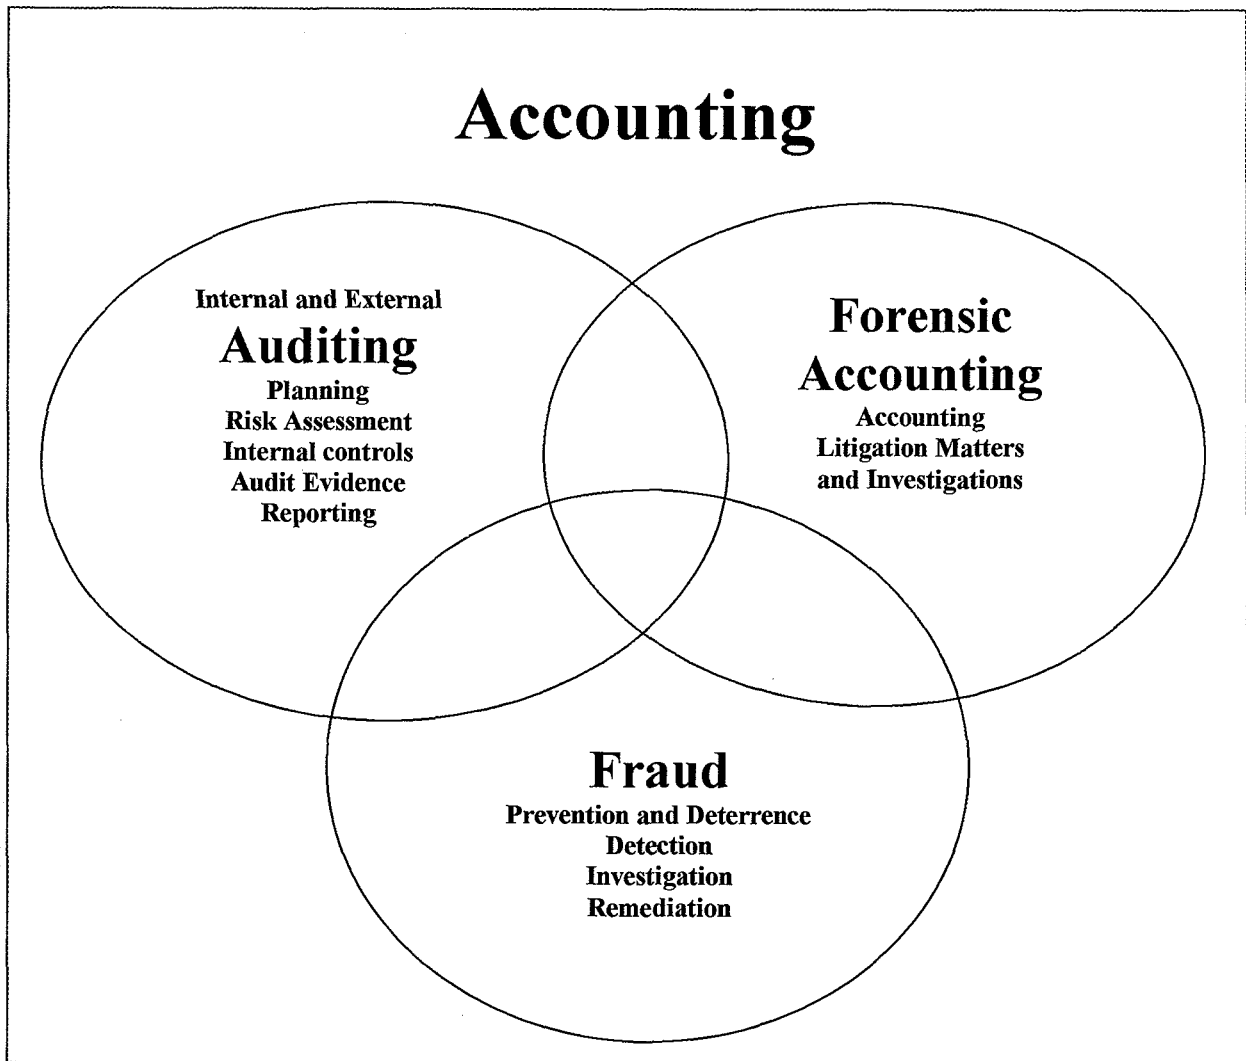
Accounting

Internal and External
Auditing
Planning
Risk Assessment
Internal controls
Audit Evidence
Reporting

Forensic
Accounting
Accounting
Litigation Matters
and Investigations

Fraud
Prevention and Deterrence
Detection
Investigation
Remediation